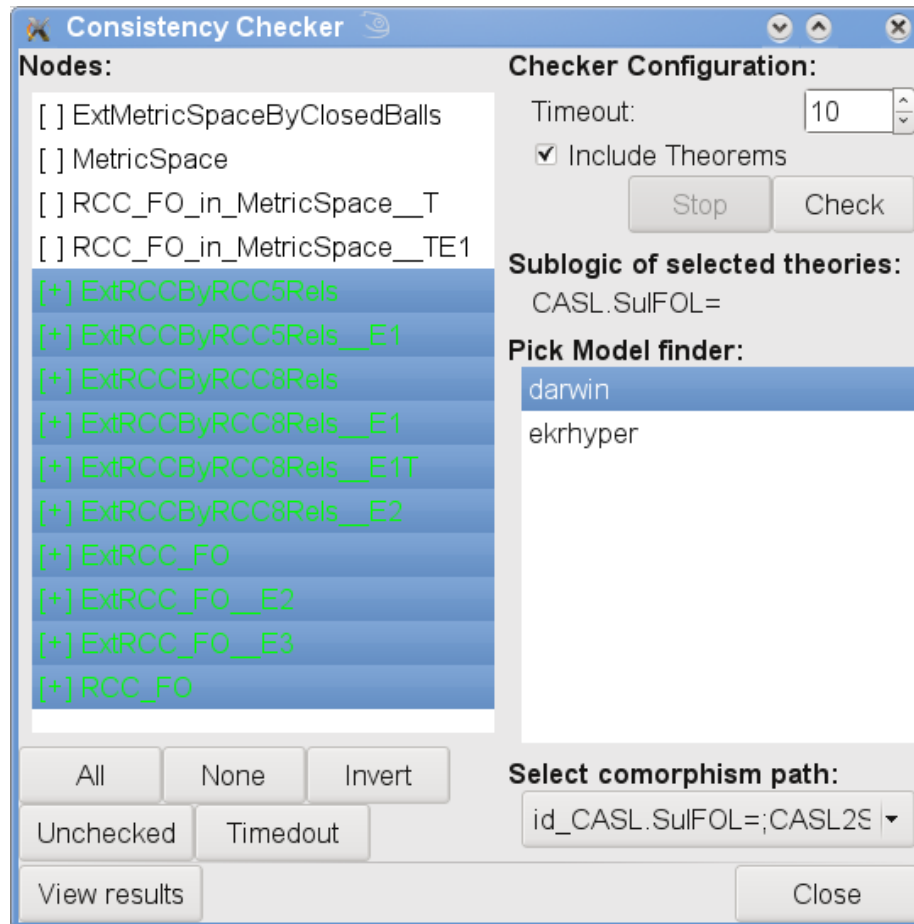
Consistency Checker

Nodes:
[ ] ExtMetricSpaceByClosedBalls
[ ] MetricSpace
[ ] RCC_FO_in_MetricSpace__T
[ ] RCC_FO_in_MetricSpace__TE1
[+] ExtRCCByRCC5Rels
[+] ExtRCCByRCC5Rels__E1
[+] ExtRCCByRCC8Rels
[+] ExtRCCByRCC8Rels__E1
[+] ExtRCCByRCC8Rels__E1T
[+] ExtRCCByRCC8Rels__E2
[+] ExtRCC_FO
[+] ExtRCC_FO__E2
[+] ExtRCC_FO__E3
[+] RCC_FO

All | None | Invert
Unchecked | Timedout
View results

Checker Configuration:
Timeout: 10
☑ Include Theorems
Stop | Check

Sublogic of selected theories:
CASL.SulFOL=

Pick Model finder:
darwin
ekrhyper

Select comorphism path:
id_CASL.SulFOL=;CASL2S

Close